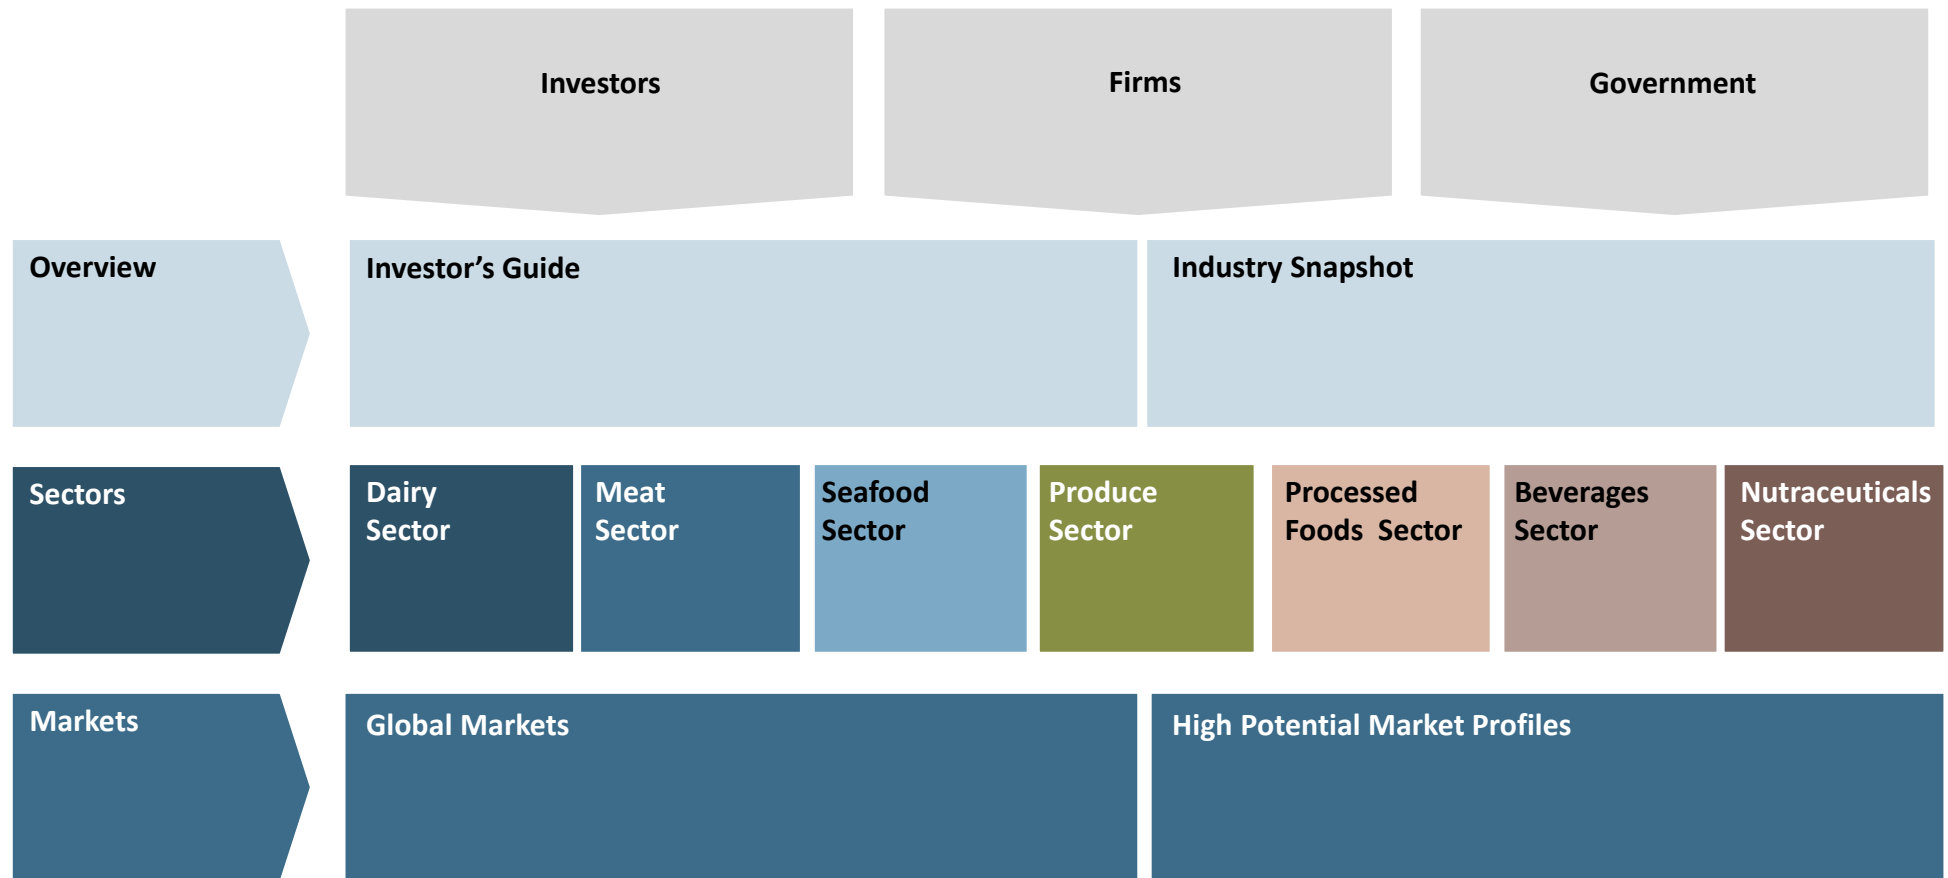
Investors

Firms

Government

Overview

Investor’s Guide

Industry Snapshot

Sectors

Dairy Sector

Meat Sector

Seafood Sector

Produce Sector

Processed Foods Sector

Beverages Sector

Nutraceuticals Sector

Markets

Global Markets

High Potential Market Profiles